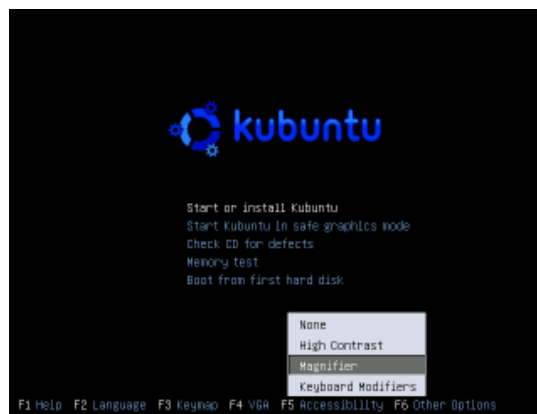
kubuntu

Start or install Kubuntu
Start Kubuntu in safe graphics mode
Check CD for defects
Memory test
Boot from first hard disk

None
High Contrast
Magnifier
Keyboard Modifiers

F1 Help F2 Language F3 Keymap F4 VGA F5 Accessibility F6 Other Options